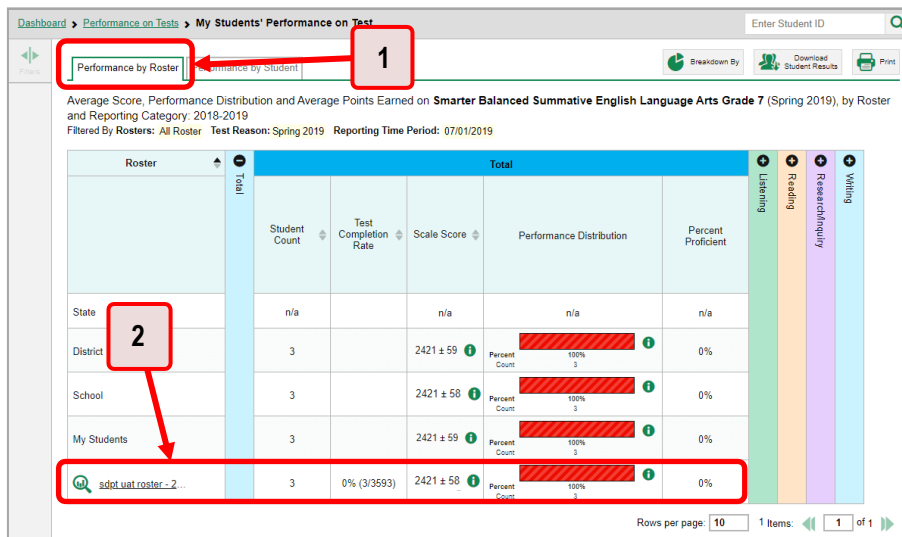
Dashboard > Performance on Tests > My Students' Performance on Test

Enter Student ID

Filters

Performance by Roster | Performance by Student

1

Breakdown By | Download Student Results | Print

Average Score, Performance Distribution and Average Points Earned on **Smarter Balanced Summative English Language Arts Grade 7** (Spring 2019), by Roster and Reporting Category: 2018-2019

Filtered By Rosters: All Roster Test Reason: Spring 2019 Reporting Time Period: 07/01/2019

| Roster | Total | Student Count | Test Completion Rate | Scale Score | Performance Distribution | Percent Proficient | Listening | Reading | Research/Inquiry | Writing |
|---|---|---|---|---|---|---|---|---|---|---|
| State | | n/a | | n/a | n/a | n/a | | | | |
| District | | 3 | | 2421 ± 59 | Percent 100% Count 3 | 0% | | | | |
| School | | 3 | | 2421 ± 58 | Percent 100% Count 3 | 0% | | | | |
| My Students | | 3 | | 2421 ± 59 | Percent 100% Count 3 | 0% | | | | |
| sdpt uat roster - 2... | | 3 | 0% (3/3593) | 2421 ± 58 | Percent 100% Count 3 | 0% | | | | |

2

Rows per page: 10 1 Items: 1 of 1